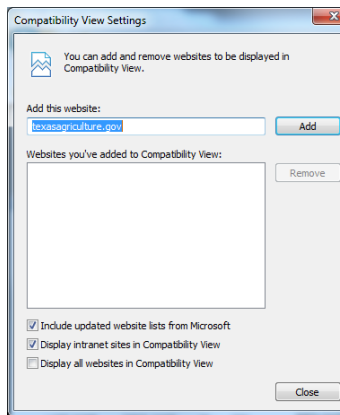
Compatibility View Settings

You can add and remove websites to be displayed in Compatibility View.

Add this website:

texasagriculture.gov

Add

Websites you've added to Compatibility View:

Remove

Include updated website lists from Microsoft

Display intranet sites in Compatibility View

Display all websites in Compatibility View

Close